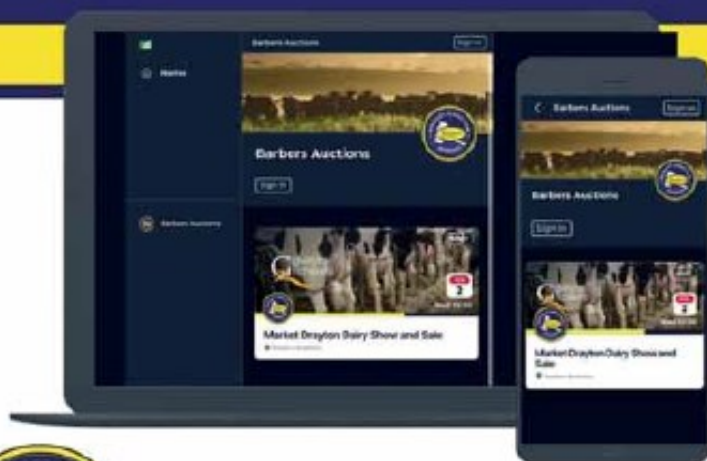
Home

Barbers Auctions

Sign in

Barbers Auctions

Sign in

Barbers Auctions

2

Market Drayton Dairy Show and Sale

Barbers Auctions

Sign in

Barbers Auctions

Sign in

2

Market Drayton Dairy Show and Sale